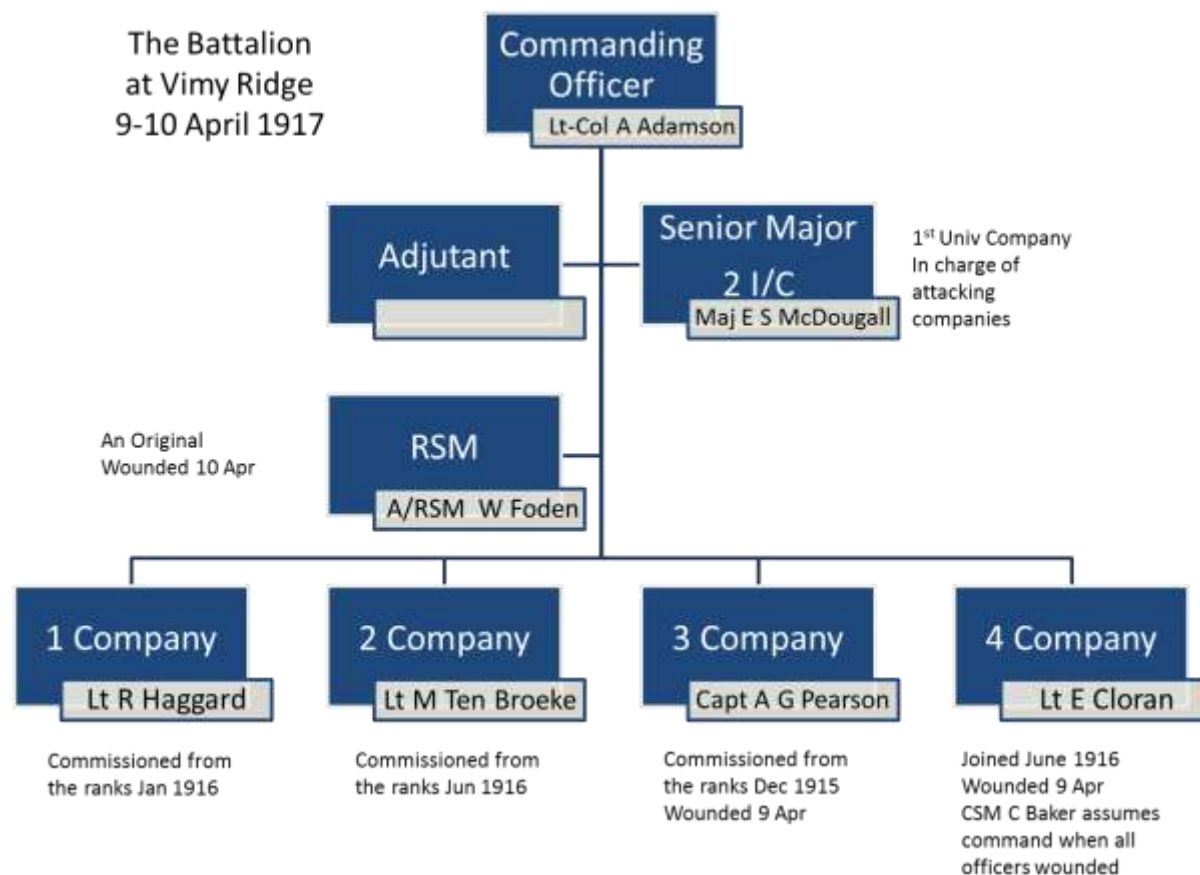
The Battalion at Vimy Ridge 9-10 April 1917

Commanding Officer
Lt-Col A Adamson

Adjutant

Senior Major 2 I/C
Maj E S McDougall

1$^{st}$ Univ Company In charge of attacking companies

An Original Wounded 10 Apr

RSM
A/RSM W Foden

1 Company
Lt R Haggard

Commissioned from the ranks Jan 1916

2 Company
Lt M Ten Broeke

Commissioned from the ranks Jun 1916

3 Company
Capt A G Pearson

Commissioned from the ranks Dec 1915 Wounded 9 Apr

4 Company
Lt E Cloran

Joined June 1916 Wounded 9 Apr CSM C Baker assumes command when all officers wounded